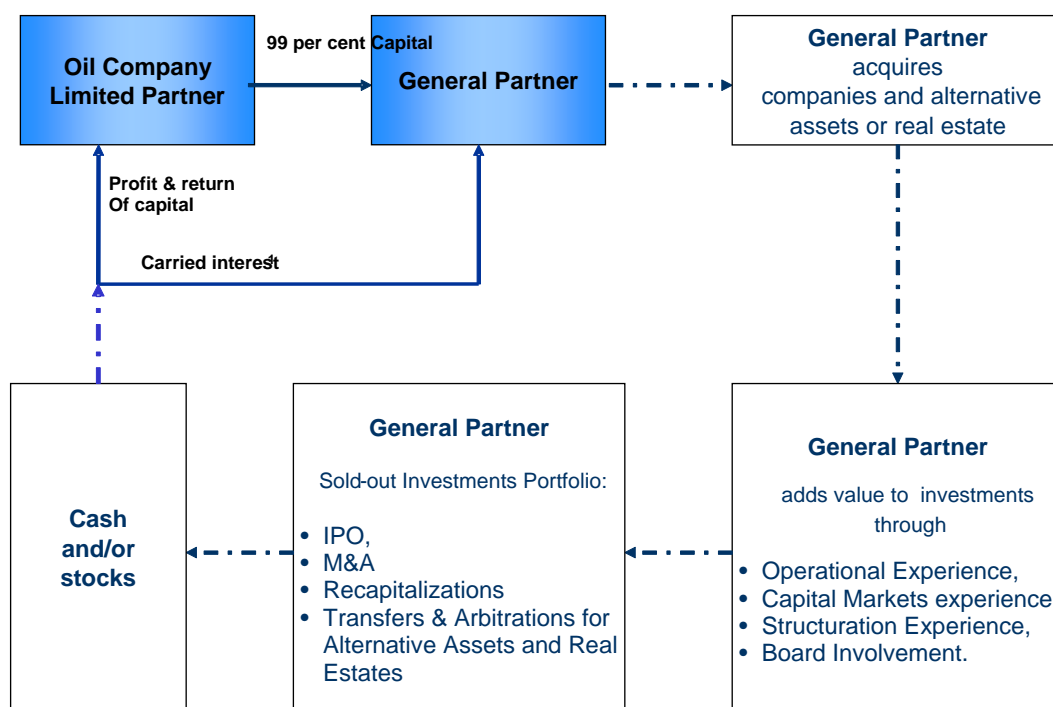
Oil Company Limited Partner

99 per cent Capital

General Partner

General Partner acquires companies and alternative assets or real estate

Profit & return Of capital

Carried interest

Cash and/or stocks

General Partner

Sold-out Investments Portfolio:

• IPO,
• M&A
• Recapitalizations
• Transfers & Arbitrations for Alternative Assets and Real Estates

General Partner

adds value to investments through

• Operational Experience,
• Capital Markets experience
• Structuration Experience,
• Board Involvement.